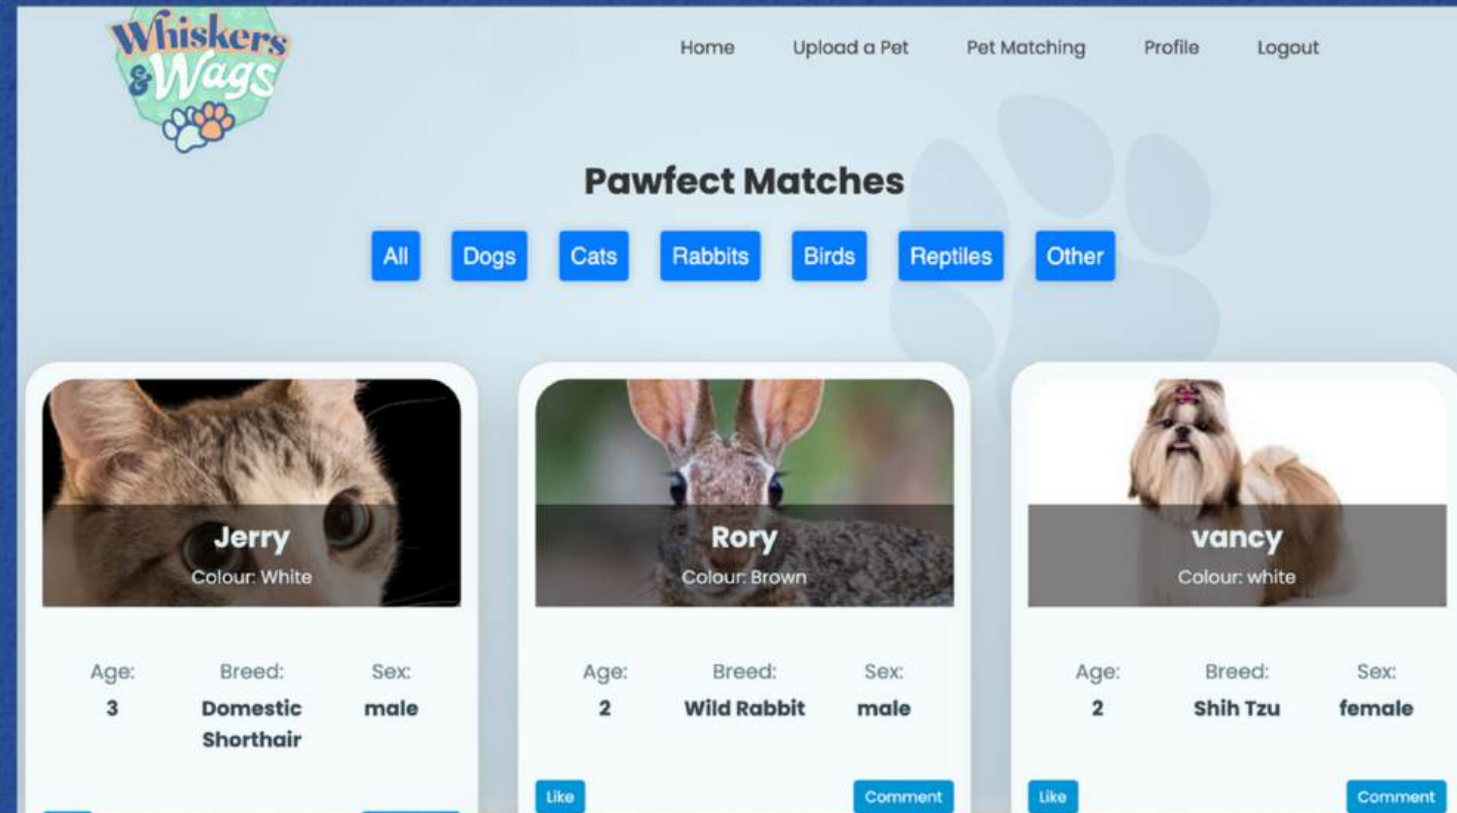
Whiskers & Wags

Home Upload a Pet Pet Matching Profile Logout

Pawfect Matches

All Dogs Cats Rabbits Birds Reptiles Other

Jerry
Colour: White

| Age: | Breed: | Sex: |
|---|---|---|
| 3 | Domestic Shorthair | male |

Rory
Colour: Brown

| Age: | Breed: | Sex: |
|---|---|---|
| 2 | Wild Rabbit | male |

Like Comment

vancy
Colour: white

| Age: | Breed: | Sex: |
|---|---|---|
| 2 | Shih Tzu | female |

Like Comment